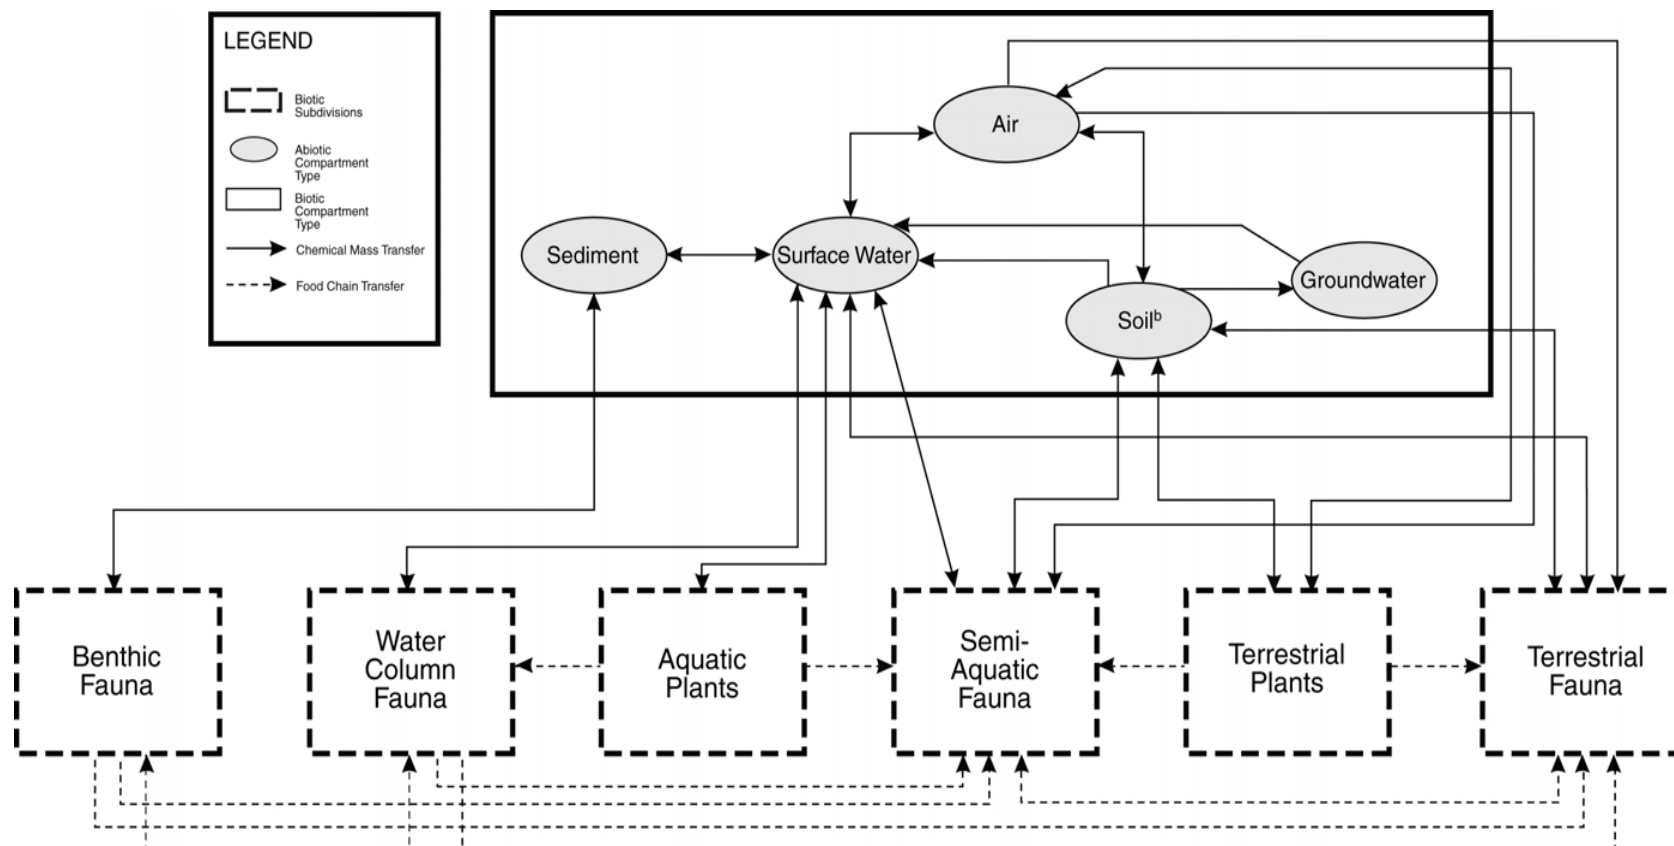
LEGEND

Biotic Subdivisions

Abiotic Compartment Type

Biotic Compartment Type

Chemical Mass Transfer

Food Chain Transfer

Air

Sediment

Surface Water

Groundwater

Soil$^b$

Benthic Fauna

Water Column Fauna

Aquatic Plants

Semi-Aquatic Fauna

Terrestrial Plants

Terrestrial Fauna